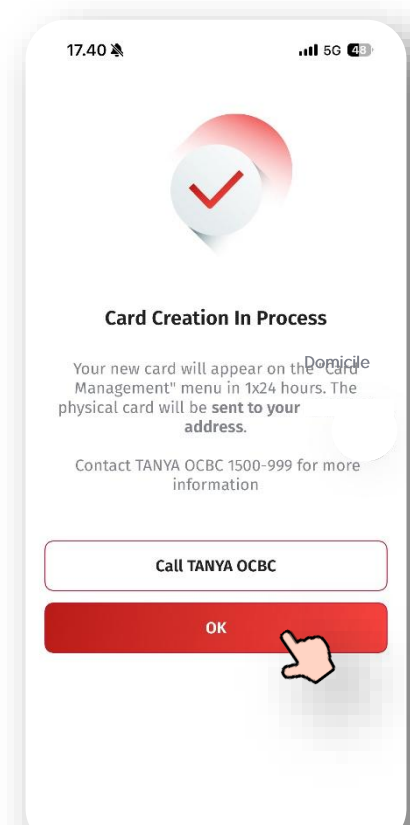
17.40

5G 48

Card Creation In Process

Your new card will appear on the "Card Management" menu in 1x24 hours. The physical card will be sent to your Domicile address.

Contact TANYA OCBC 1500-999 for more information

Call TANYA OCBC

OK